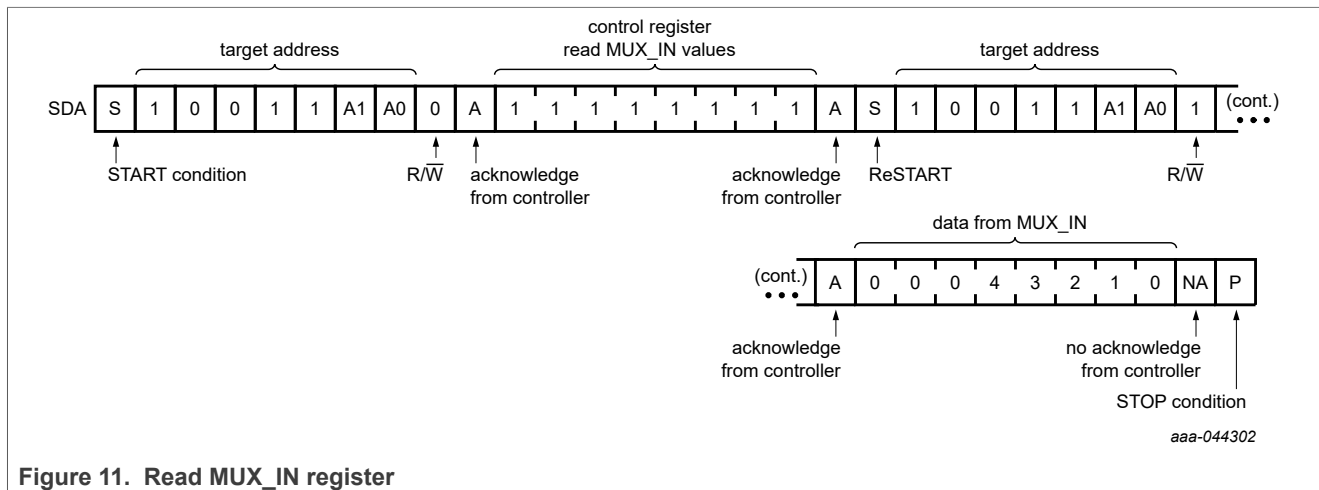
target address

control register
read MUX_IN values

target address

SDA S 1 0 0 1 1 A1 A0 0 A 1 1 1 1 1 1 1 1 A S 1 0 0 1 1 A1 A0 1 (cont.)

START condition

$R/\overline{W}$

acknowledge
from controller

acknowledge
from controller

ReSTART

$R/\overline{W}$

data from MUX_IN

(cont.) A 0 0 0 4 3 2 1 0 NA P

acknowledge
from controller

no acknowledge
from controller

STOP condition

aaa-044302

Figure 11. Read MUX_IN register